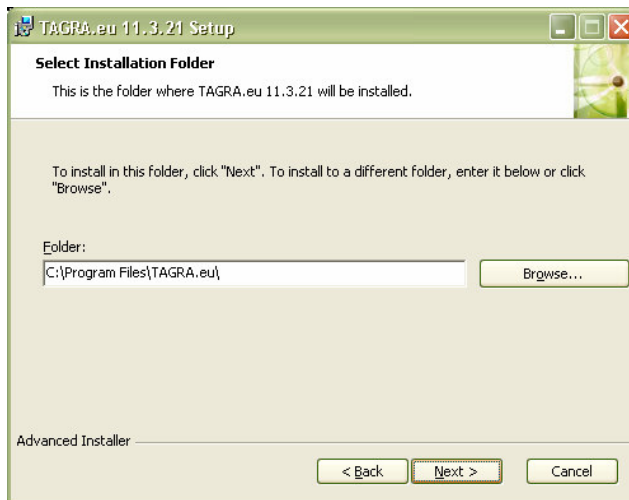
TAGRA.eu 11.3.21 Setup

Select Installation Folder

This is the folder where TAGRA.eu 11.3.21 will be installed.

To install in this folder, click "Next". To install to a different folder, enter it below or click "Browse".

Folder:

C:\Program Files\TAGRA.eu\

Browse...

Advanced Installer

< Back

Next >

Cancel